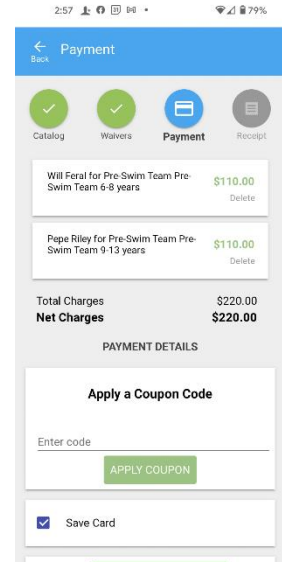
2:57 79%

Back Payment

Catalog Waivers Payment Receipt

Will Feral for Pre-Swim Team Pre-Swim Team 6-8 years $110.00 Delete

Pepe Riley for Pre-Swim Team Pre-Swim Team 9-13 years $110.00 Delete

Total Charges $220.00
Net Charges $220.00

PAYMENT DETAILS

Apply a Coupon Code

Enter code

APPLY COUPON

Save Card